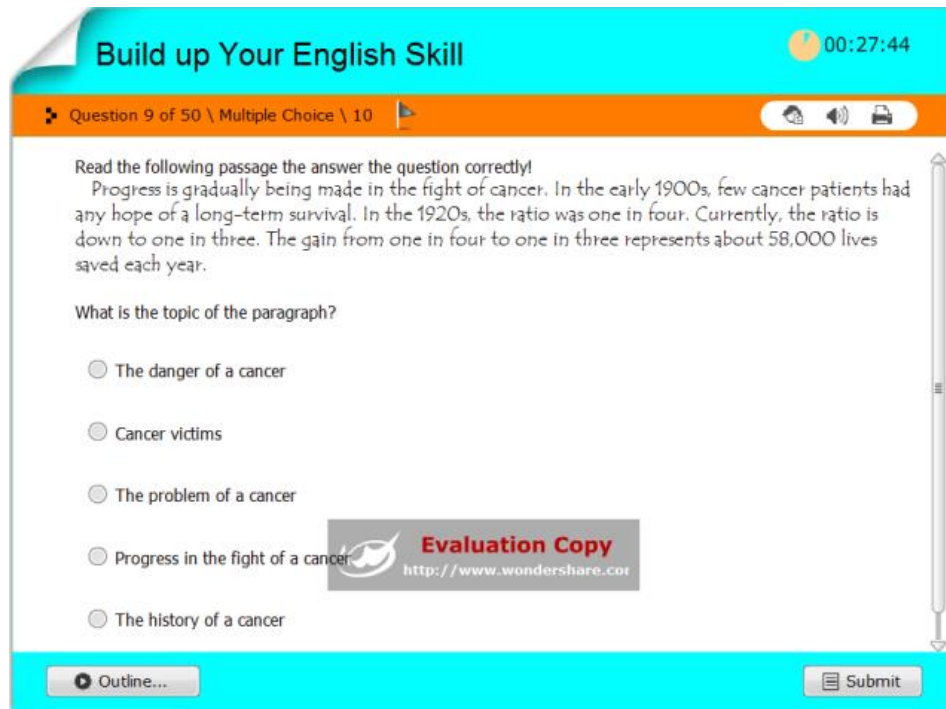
Build up Your English Skill

00:27:44

Question 9 of 50 \ Multiple Choice \ 10

Read the following passage the answer the question correctly!

Progress is gradually being made in the fight of cancer. In the early 1900s, few cancer patients had any hope of a long-term survival. In the 1920s, the ratio was one in four. Currently, the ratio is down to one in three. The gain from one in four to one in three represents about 58,000 lives saved each year.

What is the topic of the paragraph?

The danger of a cancer

Cancer victims

The problem of a cancer

Progress in the fight of a cancer

The history of a cancer

Evaluation Copy
http://www.wondershare.cor

Outline...

Submit